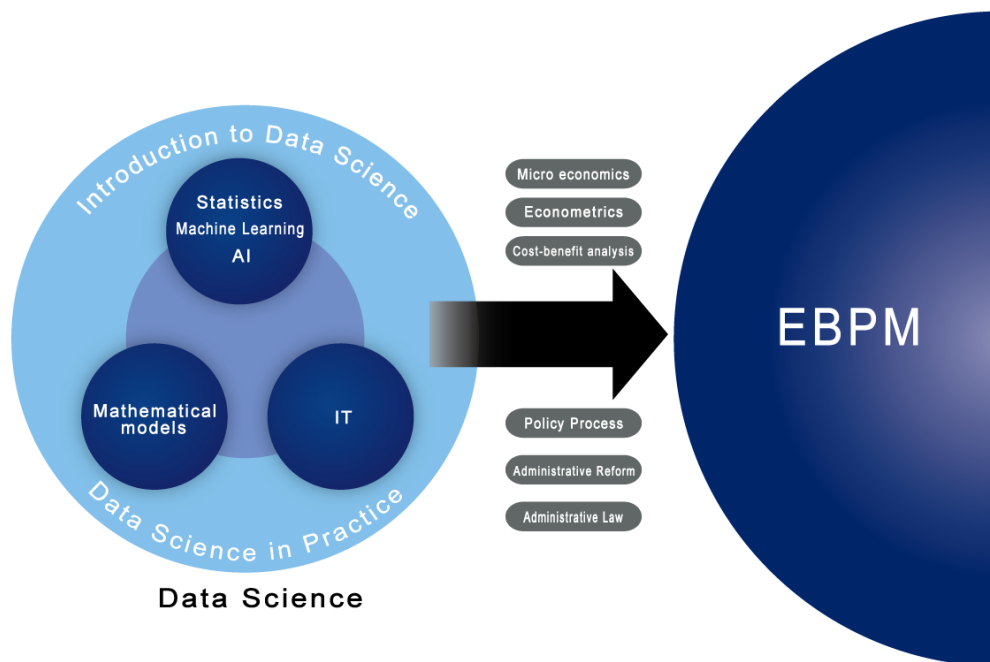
Introduction to Data Science

Statistics
Machine Learning
AI

Mathematical models

IT

Data Science in Practice

Data Science

Micro economics
Econometrics
Cost-benefit analysis

Policy Process
Administrative Reform
Administrative Law

EBPM